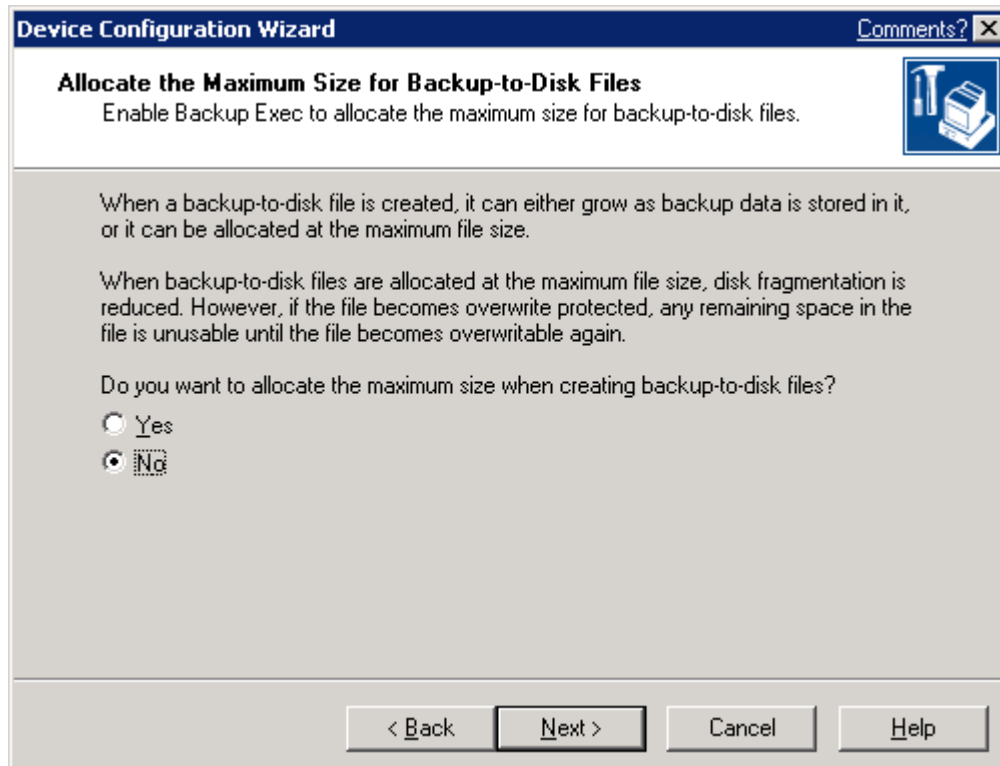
Device Configuration Wizard
Comments?

Allocate the Maximum Size for Backup-to-Disk Files
Enable Backup Exec to allocate the maximum size for backup-to-disk files.

When a backup-to-disk file is created, it can either grow as backup data is stored in it, or it can be allocated at the maximum file size.

When backup-to-disk files are allocated at the maximum file size, disk fragmentation is reduced. However, if the file becomes overwrite protected, any remaining space in the file is unusable until the file becomes overwritable again.

Do you want to allocate the maximum size when creating backup-to-disk files?

Yes

No

< Back
Next >
Cancel
Help